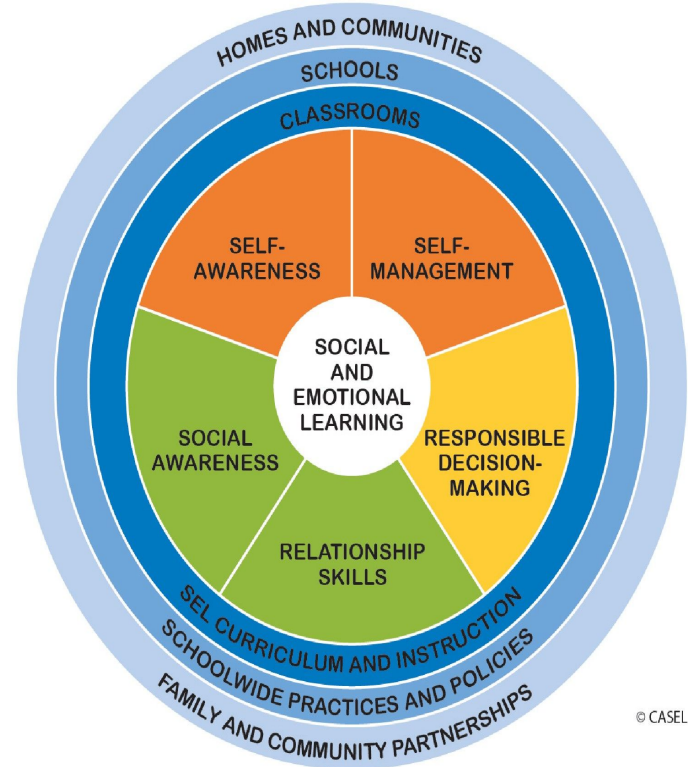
HOMES AND COMMUNITIES
SCHOOLS
CLASSROOMS

SELF-AWARENESS

SELF-MANAGEMENT

SOCIAL AND EMOTIONAL LEARNING

SOCIAL AWARENESS

RESPONSIBLE DECISION-MAKING

RELATIONSHIP SKILLS

SEL CURRICULUM AND INSTRUCTION
SCHOOLWIDE PRACTICES AND POLICIES
FAMILY AND COMMUNITY PARTNERSHIPS

© CASEL